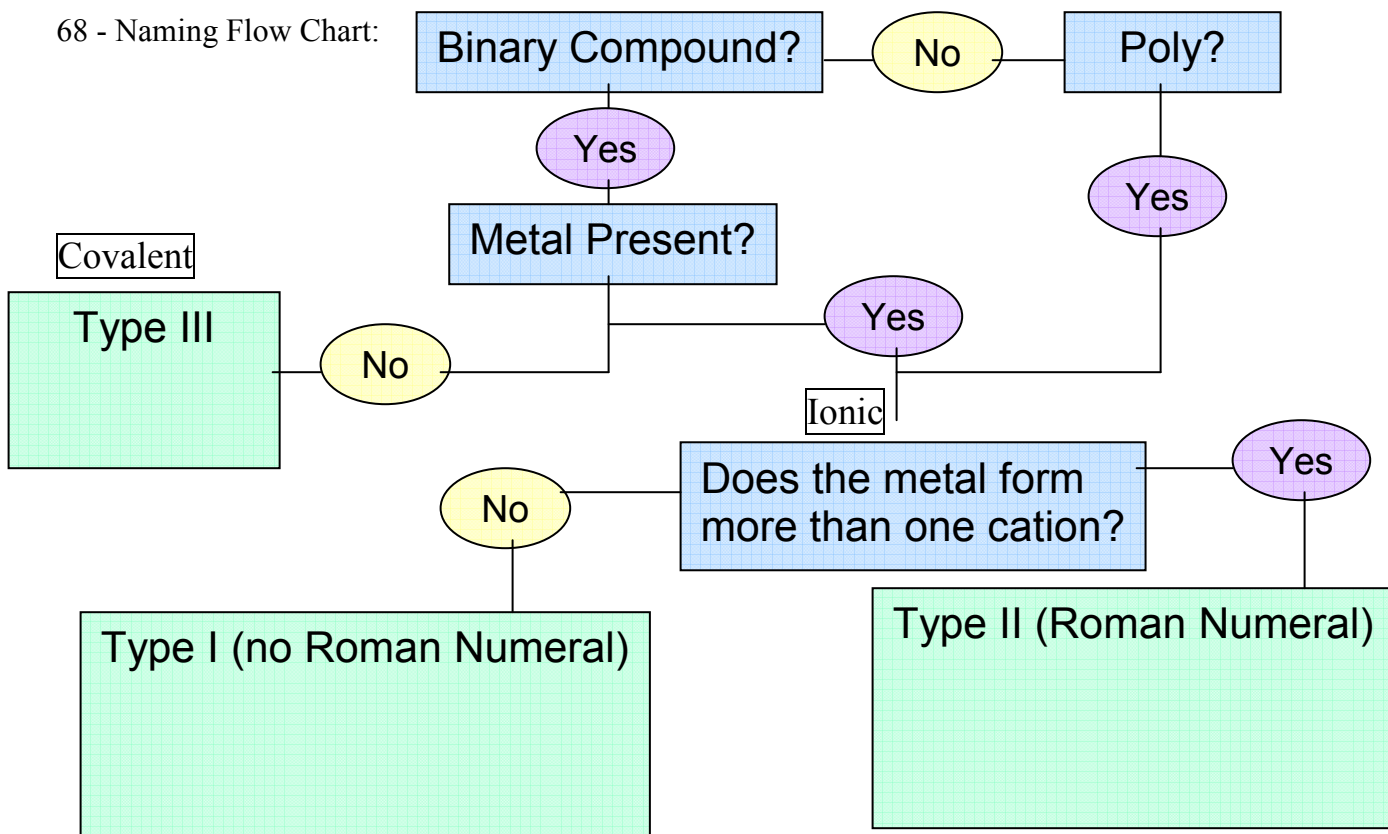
68 - Naming Flow Chart:

Binary Compound?

No

Poly?

Yes

Yes

Metal Present?

Covalent

Type III

Yes

No

Ionic

Does the metal form more than one cation?

Yes

No

Type I (no Roman Numeral)

Type II (Roman Numeral)